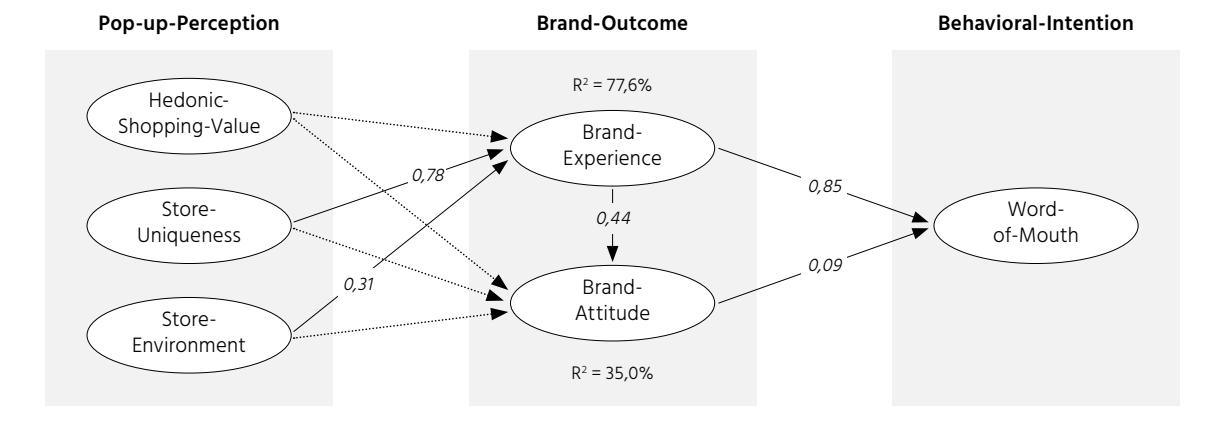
Pop-up-Perception

Brand-Outcome

Behavioral-Intention

Hedonic-Shopping-Value

Store-Uniqueness

Store-Environment

$R^2$ = 77,6%

Brand-Experience

0,78

0,31

0,44

Brand-Attitude

$R^2$ = 35,0%

0,85

0,09

Word-of-Mouth